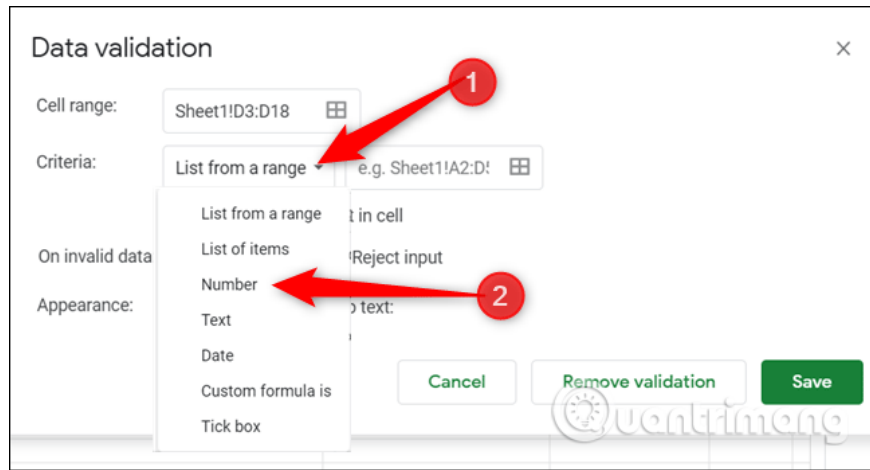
Data validation

×

Cell range: Sheet1!D3:D18

Criteria: List from a range

e.g. Sheet1!A2:D5

1

List from a range

List of items

Number

Text

Date

Custom formula is

Tick box

t in cell

On invalid data

Reject input

2

Appearance:

text:

Cancel

Remove validation

Save

Quantrimang